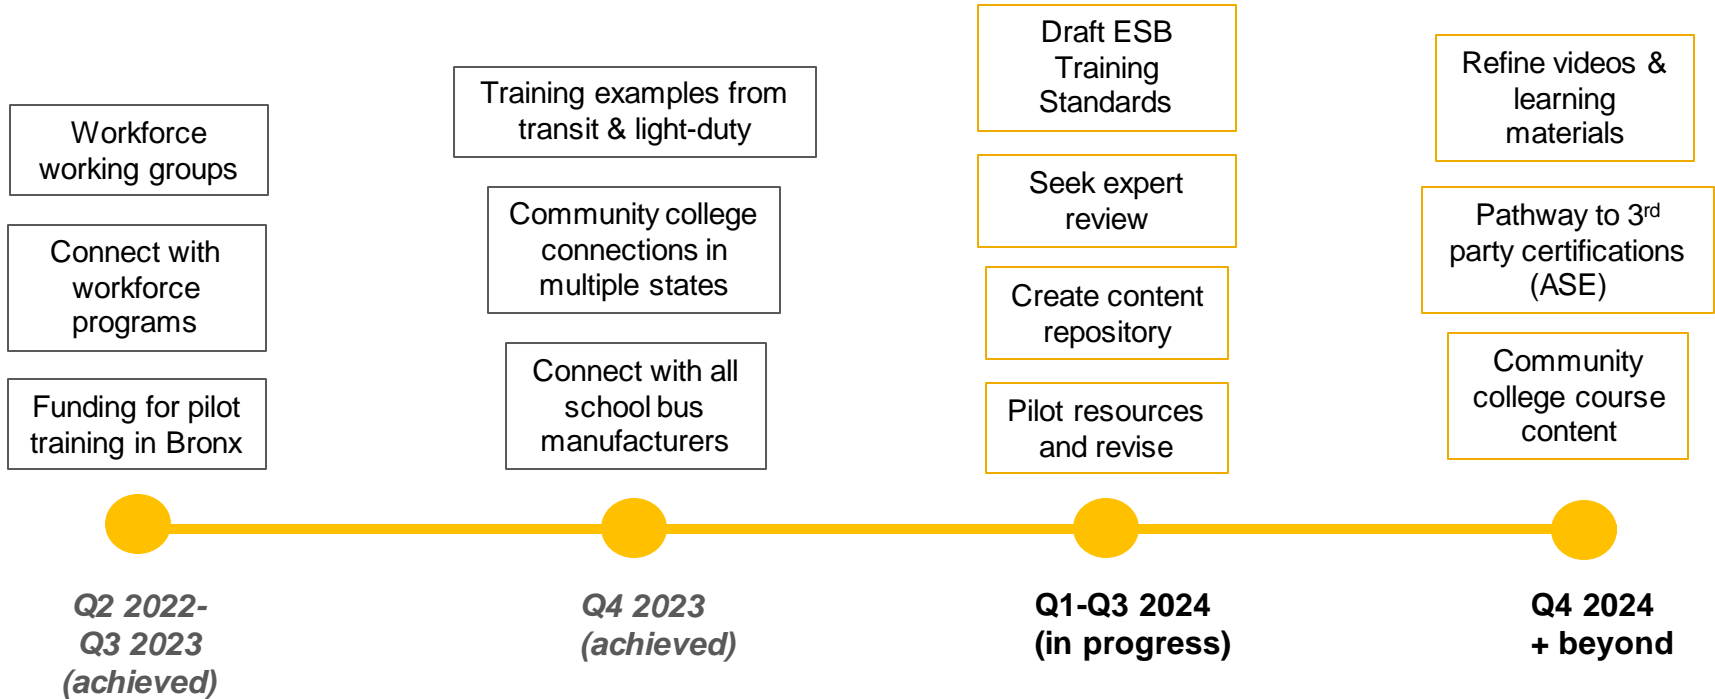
Workforce working groups

Connect with workforce programs

Funding for pilot training in Bronx

Q2 2022-Q3 2023 (achieved)

Training examples from transit & light-duty

Community college connections in multiple states

Connect with all school bus manufacturers

Q4 2023 (achieved)

Draft ESB Training Standards

Seek expert review

Create content repository

Pilot resources and revise

Q1-Q3 2024 (in progress)

Refine videos & learning materials

Pathway to 3$^{rd}$ party certifications (ASE)

Community college course content

Q4 2024 + beyond